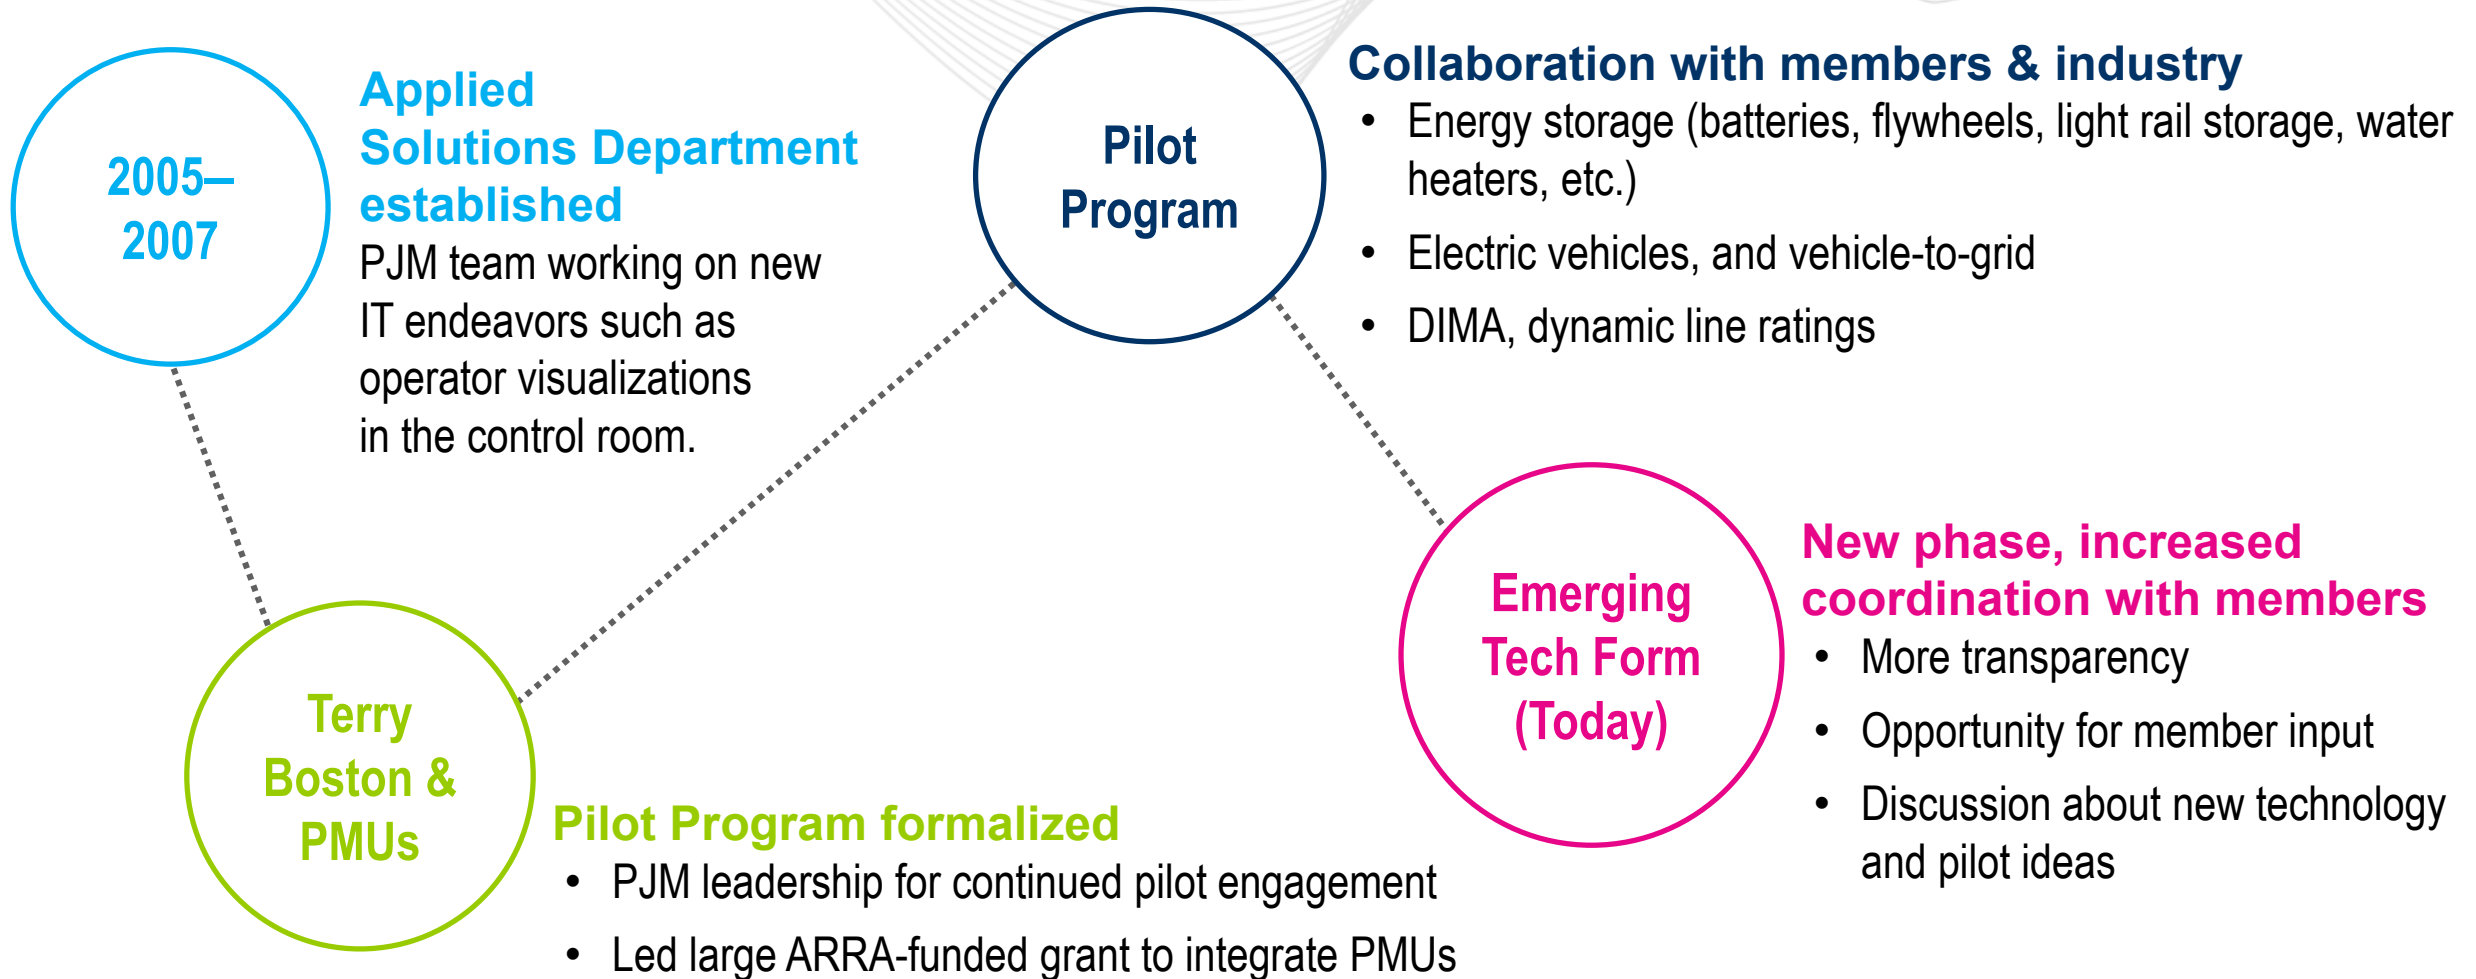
2005–2007

Applied Solutions Department established

PJM team working on new IT endeavors such as operator visualizations in the control room.

Terry Boston & PMUs

Pilot Program formalized

- PJM leadership for continued pilot engagement
- Led large ARRA-funded grant to integrate PMUs

Pilot Program

Collaboration with members & industry

- Energy storage (batteries, flywheels, light rail storage, water heaters, etc.)
- Electric vehicles, and vehicle-to-grid
- DIMA, dynamic line ratings

Emerging Tech Form (Today)

New phase, increased coordination with members

- More transparency
- Opportunity for member input
- Discussion about new technology and pilot ideas